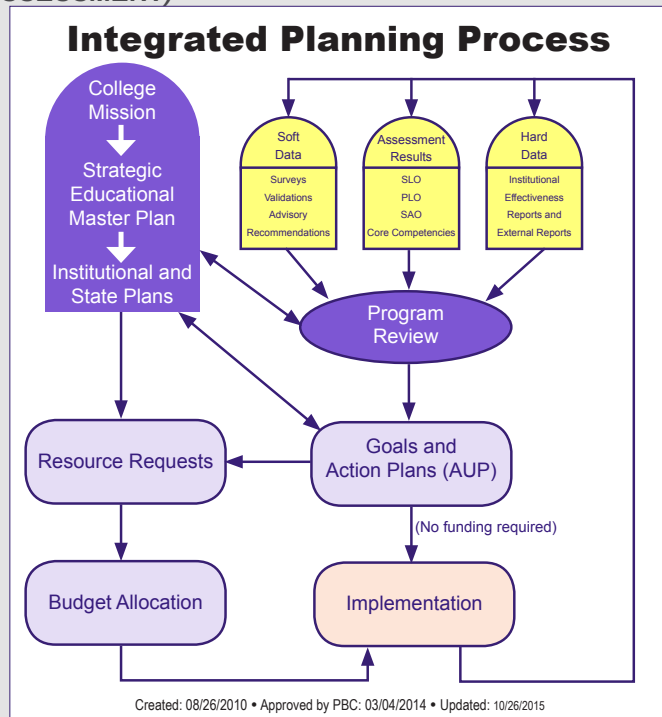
Integrated Planning Process

College Mission

Strategic Educational Master Plan

Institutional and State Plans

Soft Data

Surveys
Validations
Advisory
Recommendations

Assessment Results

SLO
PLO
SAO
Core Competencies

Hard Data

Institutional
Effectiveness
Reports and
External Reports

Program Review

Resource Requests

Goals and Action Plans (AUP)

(No funding required)

Budget Allocation

Implementation

Created: 08/26/2010 • Approved by PBC: 03/04/2014 • Updated: 10/26/2015